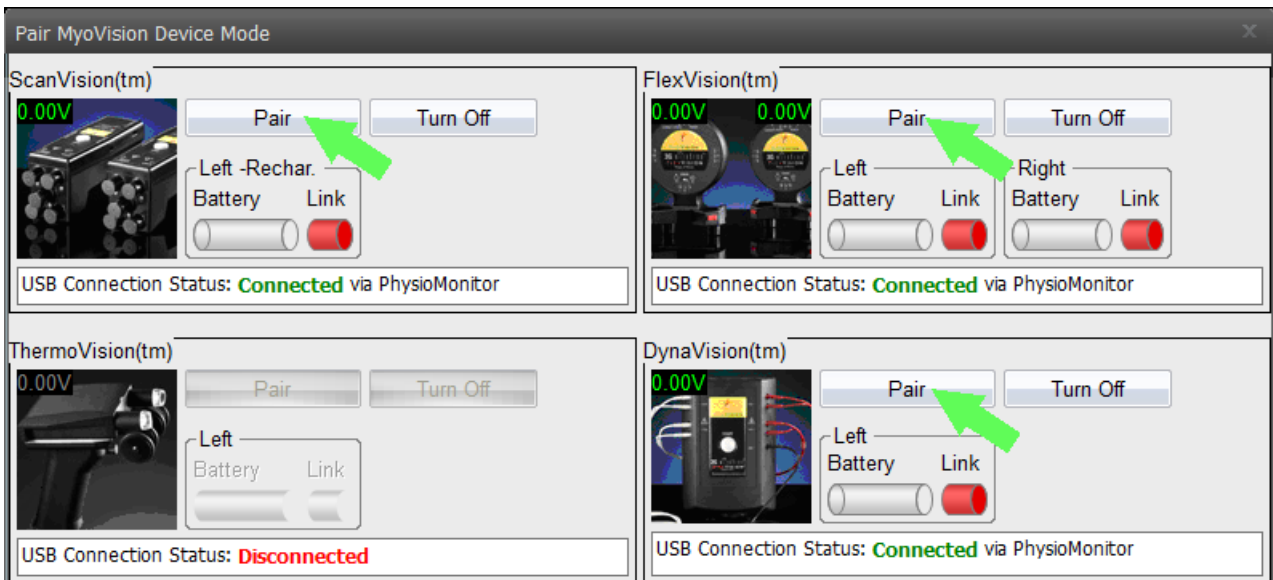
Pair MyoVision Device Mode

ScanVision(tm)
0.00V
Pair
Turn Off
Left -Rechar.
Battery
Link
USB Connection Status: Connected via PhysioMonitor

FlexVision(tm)
0.00V
0.00V
Pair
Turn Off
Left
Battery
Link
Right
Battery
Link
USB Connection Status: Connected via PhysioMonitor

ThermoVision(tm)
0.00V
Pair
Turn Off
Left
Battery
Link
USB Connection Status: Disconnected

DynaVision(tm)
0.00V
Pair
Turn Off
Left
Battery
Link
USB Connection Status: Connected via PhysioMonitor